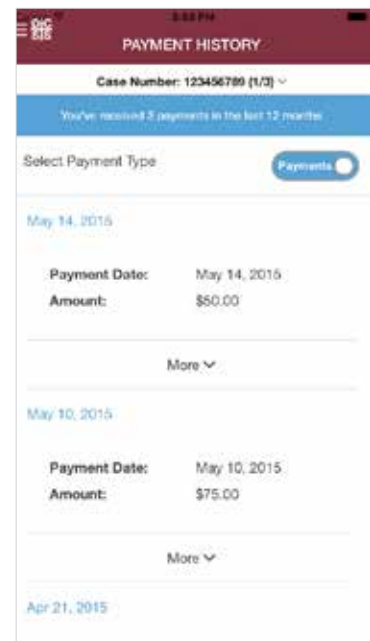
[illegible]

PAYMENT HISTORY

Case Number: 123456789 (1/3)

You've received 3 payments in the last 12 months

Select Payment Type

Payments

May 14, 2015

Payment Date: May 14, 2015
Amount: $50.00

More

May 10, 2015

Payment Date: May 10, 2015
Amount: $75.00

More

Apr 21, 2015